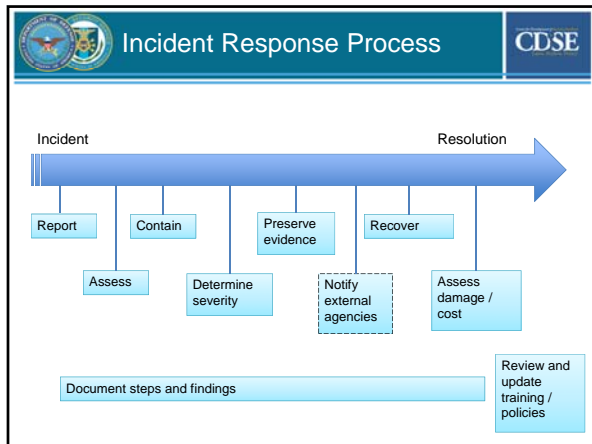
Incident Response Process

CDSE

Incident

Resolution

Report

Assess

Contain

Determine severity

Preserve evidence

Notify external agencies

Recover

Assess damage / cost

Document steps and findings

Review and update training / policies